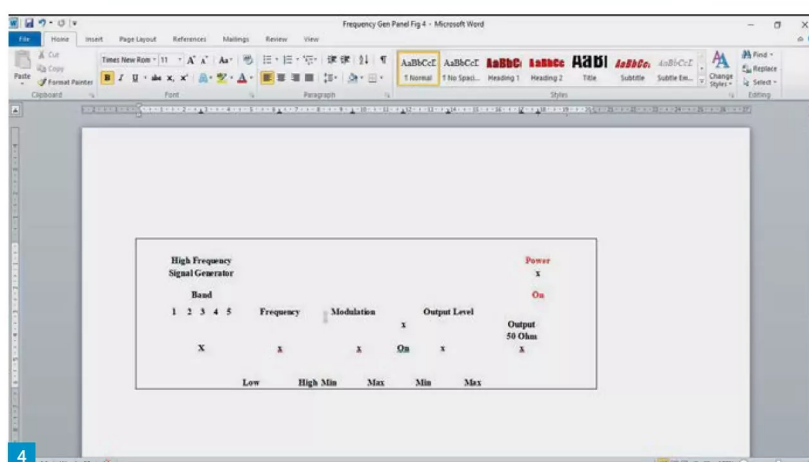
Frequency Gen Panel Fig 4 - Microsoft Word

File Home Insert Page Layout References Mailings Review View

Cut
Copy
Paste
Format Painter
Clipboard

Times New Rom 11
Font

Paragraph

AaBbCcI 1 Normal
AaBbCcI 1 No Spaci...
AaBbC Heading 1
AaBbCc Heading 2
AaBl Title
AaBbCc. Subtitle
AaBbCcI Subtle Em...
Change Styles
Styles

Find
Replace
Select
Editing

High Frequency
Signal Generator

Power
x

On

Band

1 2 3 4 5

Frequency

Modulation

Output Level

x

Output
50 Ohm

X

x

x

On

x

x

Low

High Min

Max

Min

Max

4